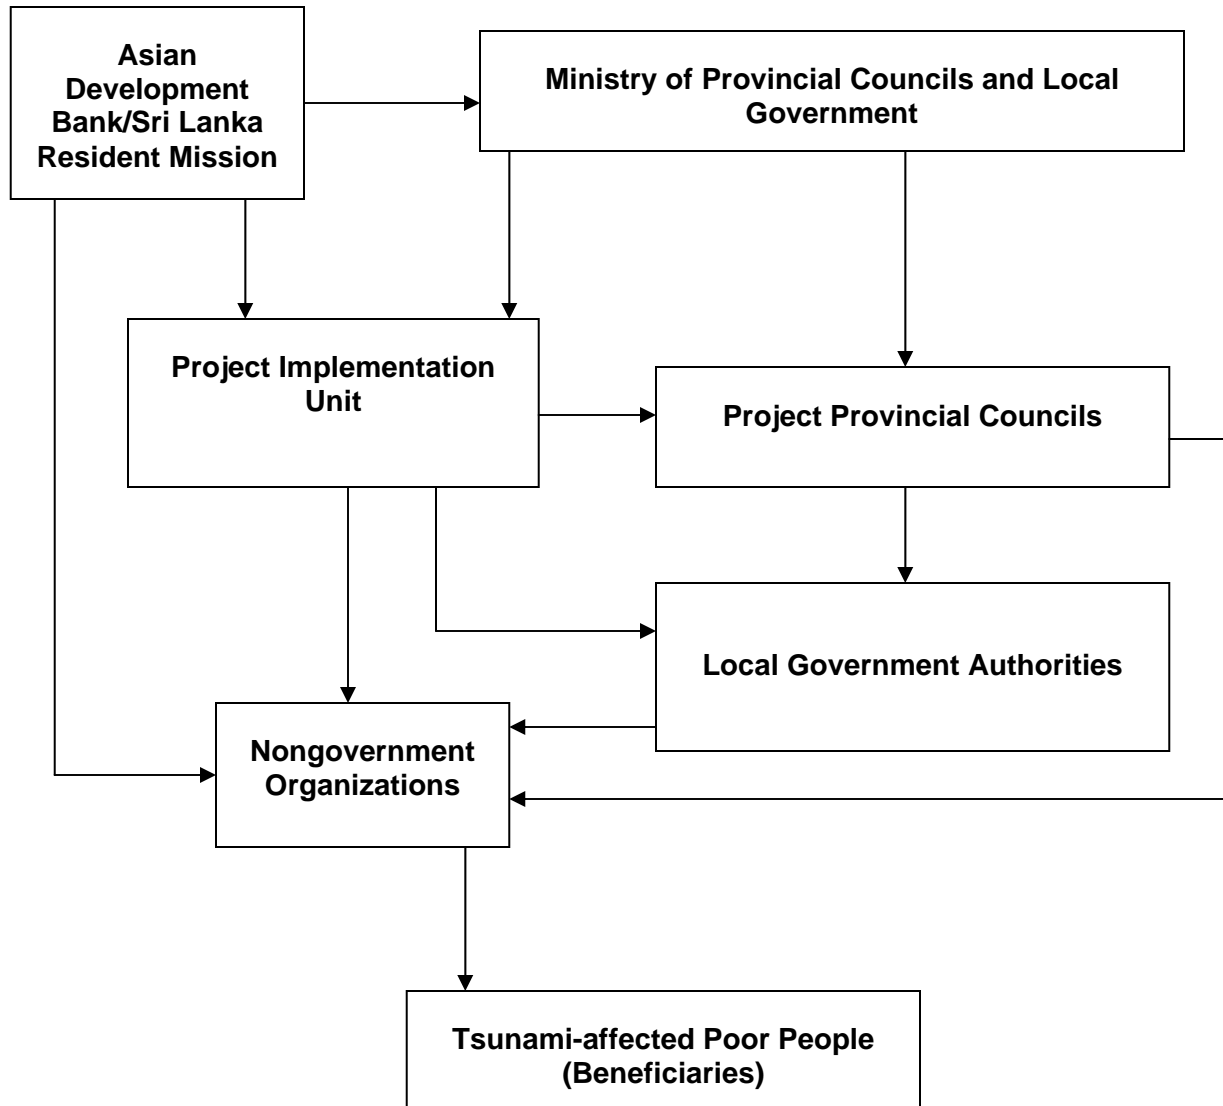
Asian Development Bank/Sri Lanka Resident Mission

Ministry of Provincial Councils and Local Government

Project Implementation Unit

Project Provincial Councils

Local Government Authorities

Nongovernment Organizations

Tsunami-affected Poor People (Beneficiaries)